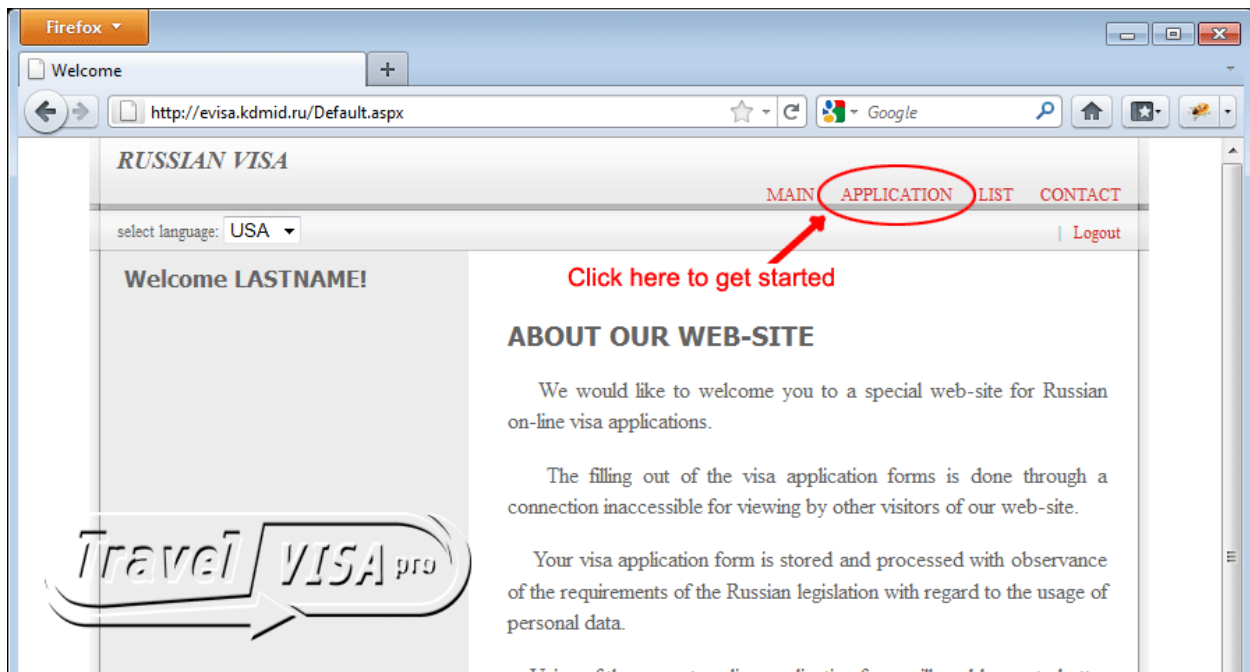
Firefox

Welcome

+

http://evisa.kdmid.ru/Default.aspx

Google

RUSSIAN VISA

MAIN APPLICATION LIST CONTACT

select language: USA

| Logout

Welcome LASTNAME!

Click here to get started

ABOUT OUR WEB-SITE

We would like to welcome you to a special web-site for Russian on-line visa applications.

The filling out of the visa application forms is done through a connection inaccessible for viewing by other visitors of our web-site.

Your visa application form is stored and processed with observance of the requirements of the Russian legislation with regard to the usage of personal data.

Travel VISA pro

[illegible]